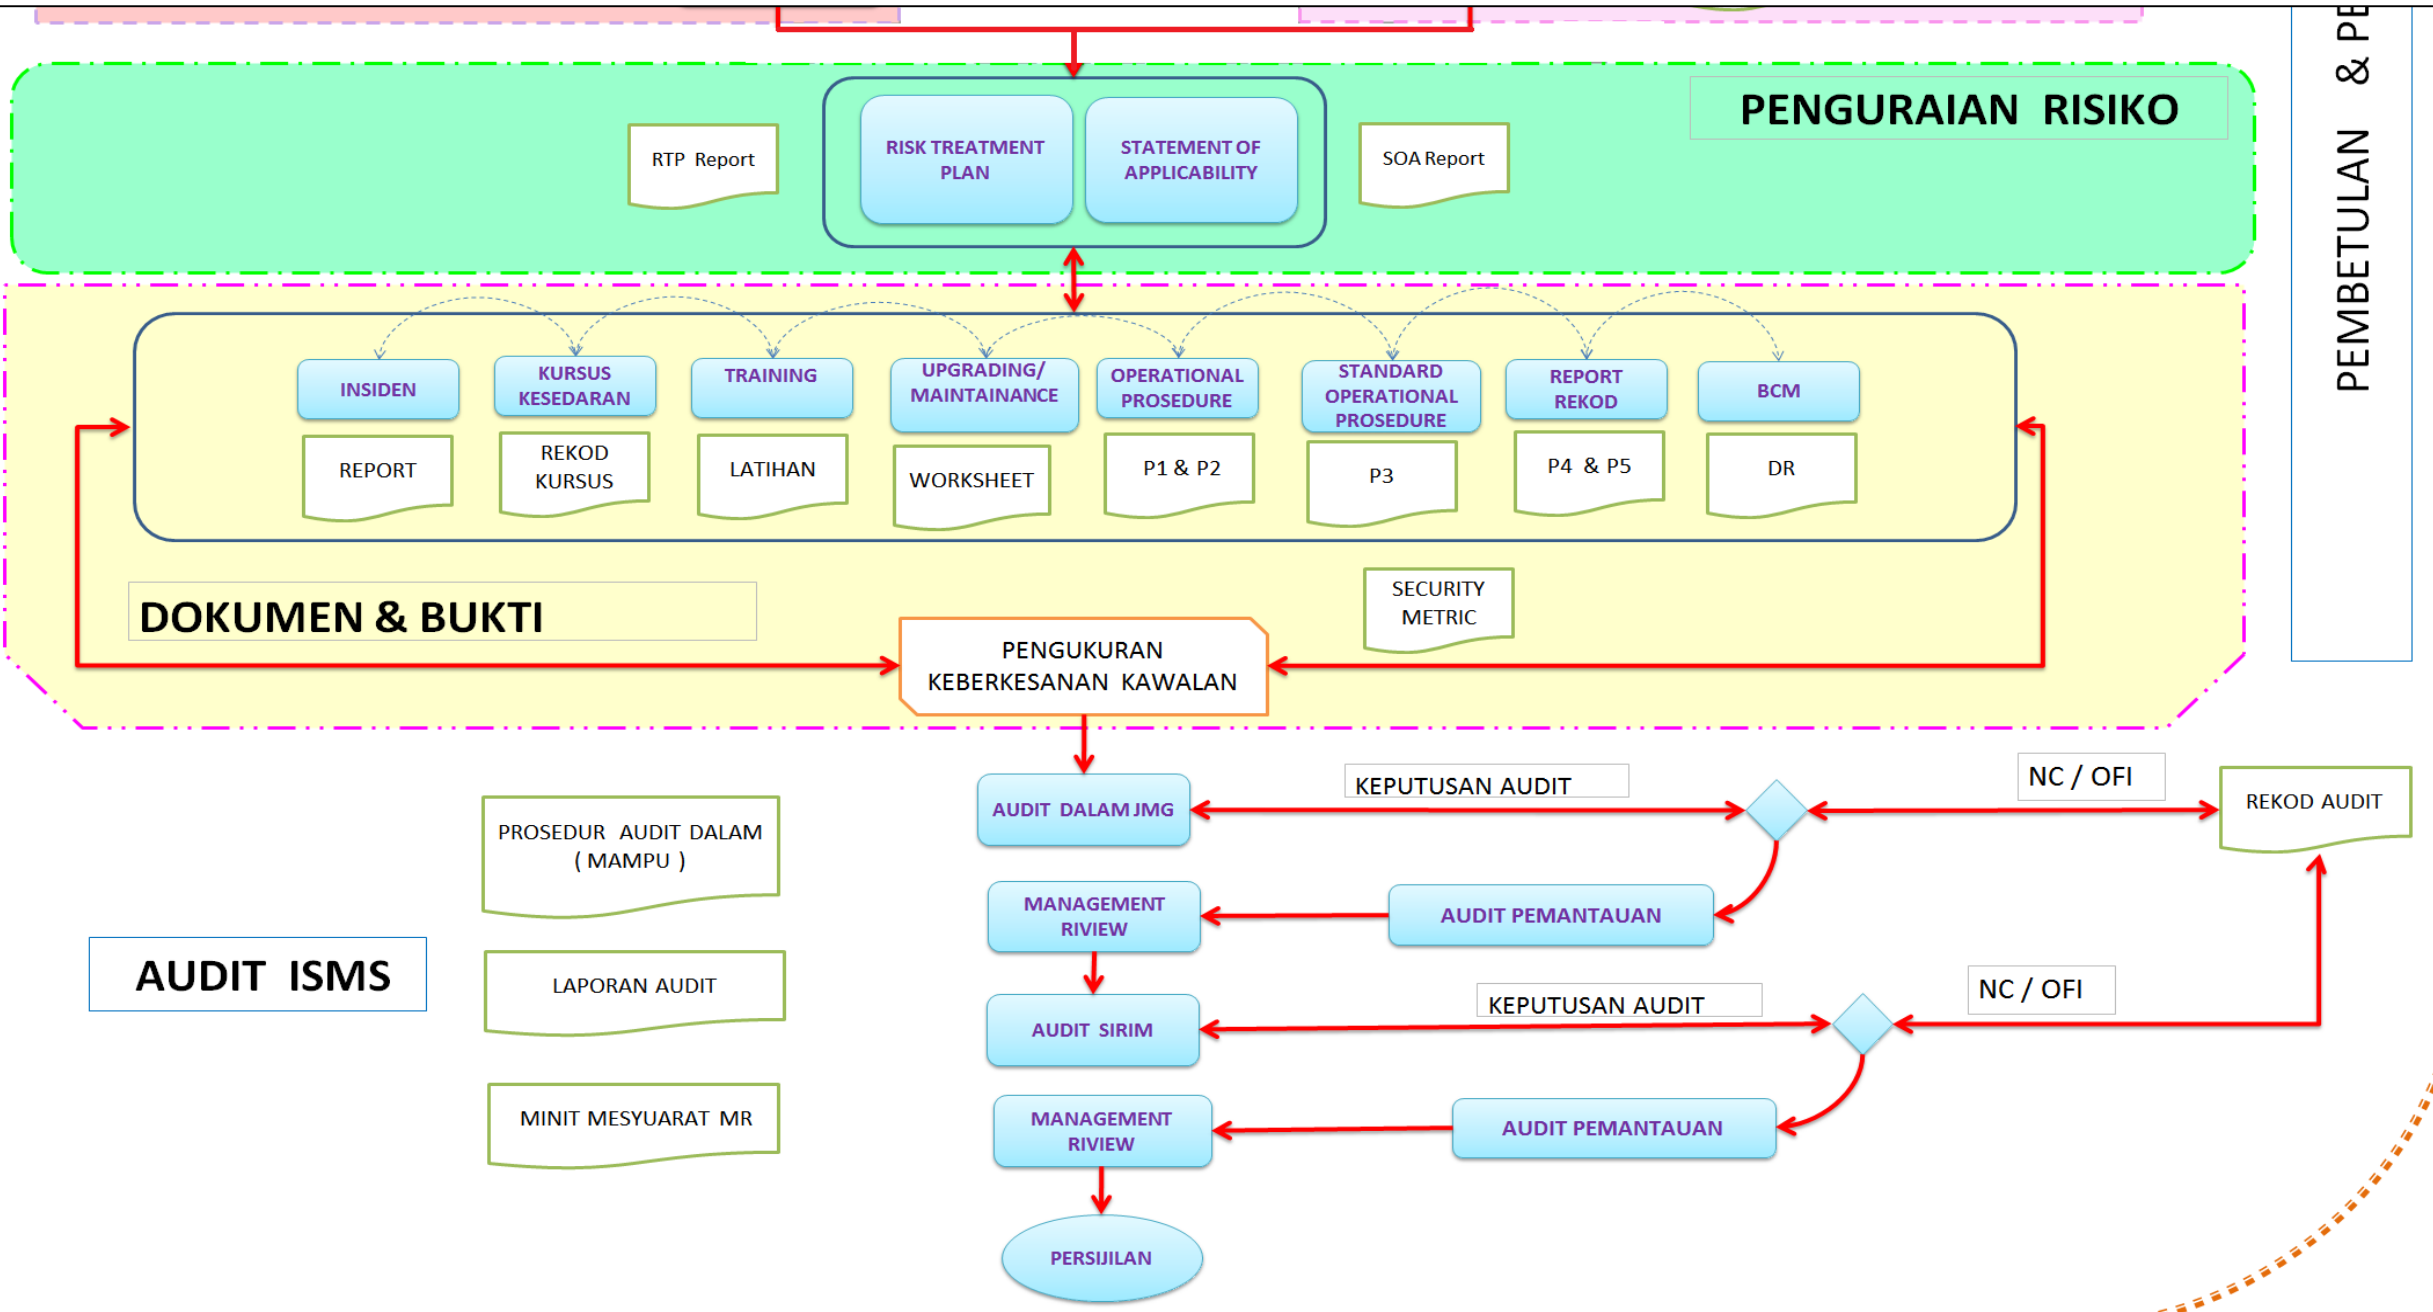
PENGURAIAN RISIKO

RTP Report

RISK TREATMENT PLAN

STATEMENT OF APPLICABILITY

SOA Report

PEMBETULAN & PE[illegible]

INSIDEN

REPORT

KURSUS KESEDARAN

REKOD KURSUS

TRAINING

LATIHAN

UPGRADING/ MAINTAINANCE

WORKSHEET

OPERATIONAL PROSEDURE

P1 & P2

STANDARD OPERATIONAL PROSEDURE

P3

REPORT REKOD

P4 & P5

BCM

DR

DOKUMEN & BUKTI

SECURITY METRIC

PENGUKURAN KEBERKESANAN KAWALAN

AUDIT DALAM JMG

KEPUTUSAN AUDIT

NC / OFI

REKOD AUDIT

PROSEDUR AUDIT DALAM ( MAMPU )

MANAGEMENT RIVIEW

AUDIT PEMANTAUAN

AUDIT ISMS

LAPORAN AUDIT

AUDIT SIRIM

KEPUTUSAN AUDIT

NC / OFI

MINIT MESYUARAT MR

MANAGEMENT RIVIEW

AUDIT PEMANTAUAN

PERSIJILAN